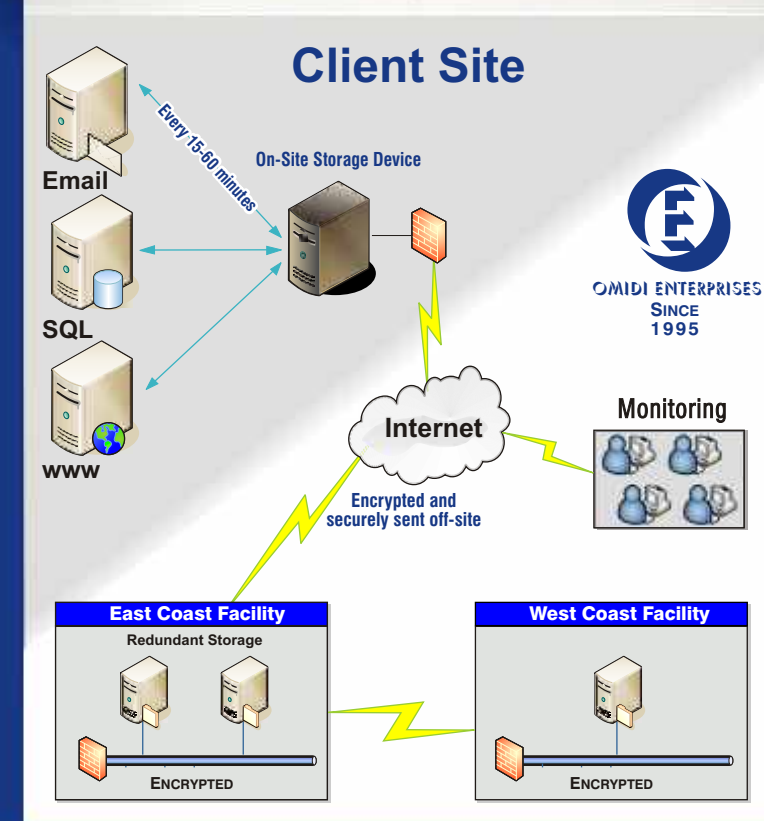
Client Site

Every 15-60 minutes

Email

On-Site Storage Device

SQL

www

OMIDI ENTERPRISES
SINCE
1995

Internet

Monitoring

Encrypted and securely sent off-site

East Coast Facility

Redundant Storage

ENCRYPTED

West Coast Facility

ENCRYPTED